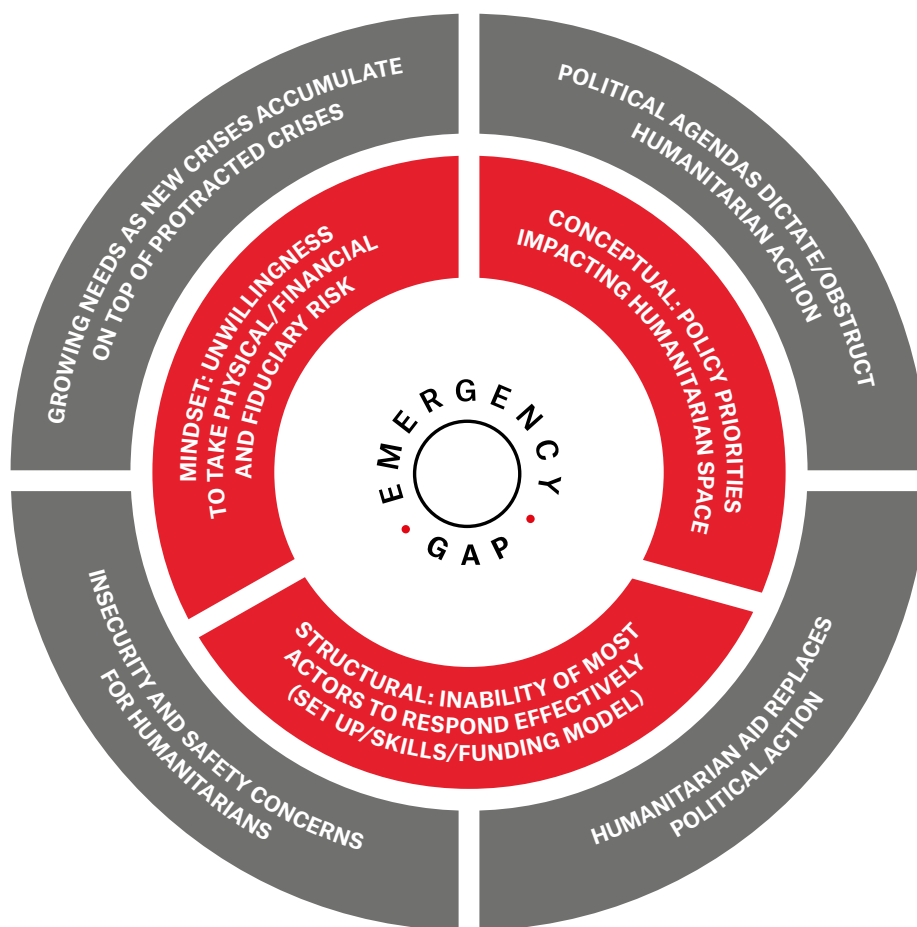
GROWING NEEDS AS NEW CRISES ACCUMULATE ON TOP OF PROTRACTED CRISES

POLITICAL AGENDAS DICTATE/OBSTRUCT HUMANITARIAN ACTION

INSECURITY AND SAFETY CONCERNS FOR HUMANITARIANS

HUMANITARIAN AID REPLACES POLITICAL ACTION

MINDSET: UNWILLINGNESS TO TAKE PHYSICAL/FINANCIAL AND FIDUCIARY RISK

CONCEPTUAL: POLICY PRIORITIES IMPACTING HUMANITARIAN SPACE

STRUCTURAL: INABILITY OF MOST ACTORS TO RESPOND EFFECTIVELY (SET UP/SKILLS/FUNDING MODEL)

EMERGENCY GAP